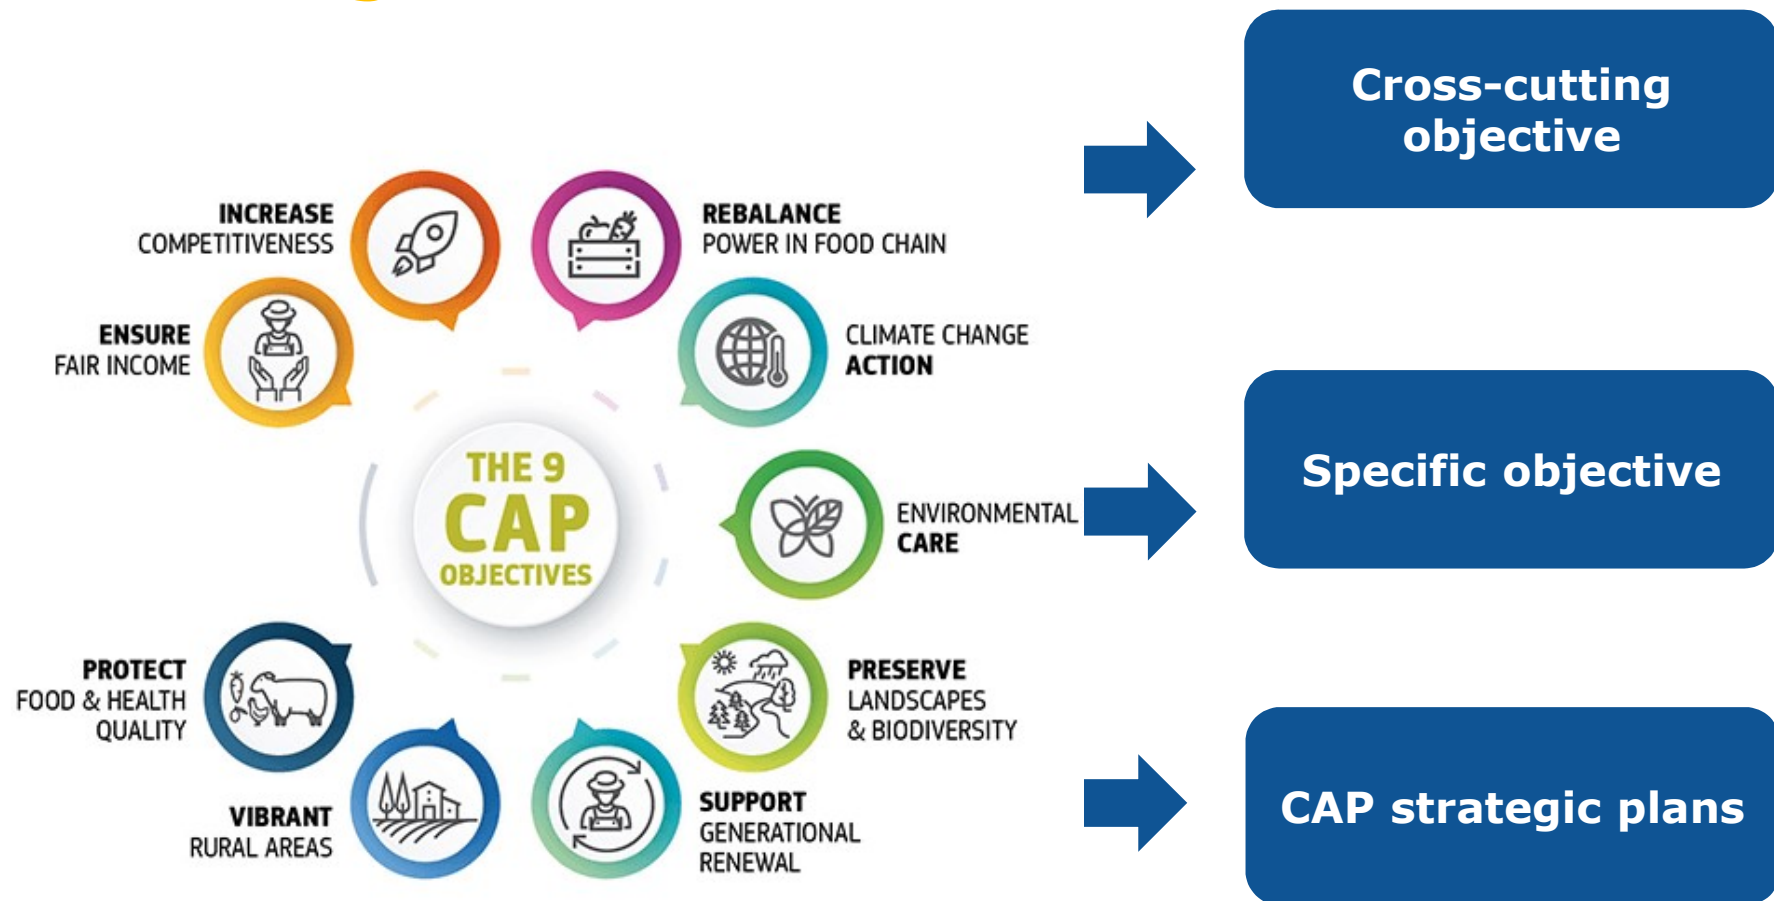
INCREASE COMPETITIVENESS

REBALANCE POWER IN FOOD CHAIN

ENSURE FAIR INCOME

CLIMATE CHANGE ACTION

THE 9 CAP OBJECTIVES

ENVIRONMENTAL CARE

PROTECT FOOD & HEALTH QUALITY

PRESERVE LANDSCAPES & BIODIVERSITY

VIBRANT RURAL AREAS

SUPPORT GENERATIONAL RENEWAL

Cross-cutting objective

Specific objective

CAP strategic plans